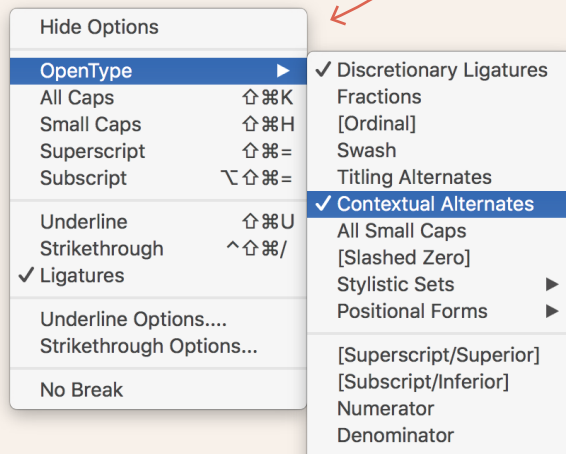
Hide Options

OpenType ▶
All Caps ⇧⌘K
Small Caps ⇧⌘H
Superscript ⇧⌘=
Subscript ⌥⇧⌘=

Underline ⇧⌘U
Strikethrough ^⇧⌘/
✓ Ligatures

Underline Options....
Strikethrough Options...

No Break

✓ Discretionary Ligatures
Fractions
[Ordinal]
Swash
Titling Alternates
✓ Contextual Alternates
All Small Caps
[Slashed Zero]
Stylistic Sets ▶
Positional Forms ▶

[Superscript/Superior]
[Subscript/Inferior]
Numerator
Denominator